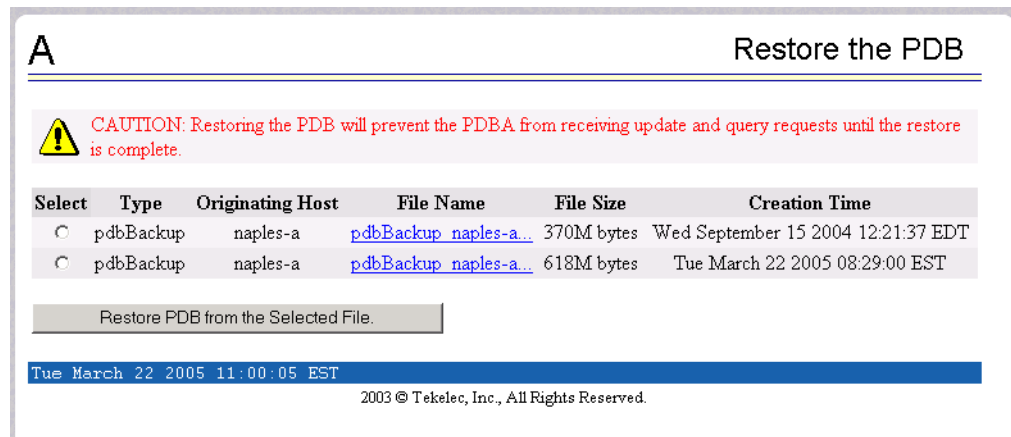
A

Restore the PDB

CAUTION: Restoring the PDB will prevent the PDBA from receiving update and query requests until the restore is complete.

| Select | Type | Originating Host | File Name | File Size | Creation Time |
|---|---|---|---|---|---|
| ○ | pdbBackup | naples-a | pdbBackup_naples-a... | 370M bytes | Wed September 15 2004 12:21:37 EDT |
| ○ | pdbBackup | naples-a | pdbBackup_naples-a... | 618M bytes | Tue March 22 2005 08:29:00 EST |

Restore PDB from the Selected File.

Tue March 22 2005 11:00:05 EST

2003 © Tekelec, Inc., All Rights Reserved.